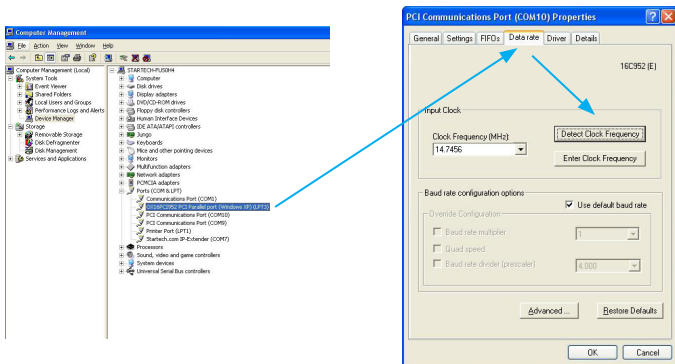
Computer Management

File Action View Window Help

Computer Management (Local)
System Tools
Event Viewer
Shared Folders
Local Users and Groups
Performance Logs and Alerts
Device Manager
Storage
Removable Storage
Disk Defragmenter
Disk Management
Services and Applications

STARTECH-FUSION4
Computer
Disk drives
Display adapters
DVD/CD-ROM drives
Floppy disk controllers
Human Interface Devices
IDE ATA/ATAPI controllers
Jungo
Keyboards
Mice and other pointing devices
Monitors
Multifunction adapters
Network adapters
PCMCIA adapters
Ports (COM & LPT)
Communications Port (COM1)
OX16PCI952 PCI Parallel port (Windows XP) (LPT3)
PCI Communications Port (COM10)
PCI Communications Port (COM9)
Printer Port (LPT1)
Startech.com IP-Extender (COM7)
Processors
Sound, video and game controllers
System devices
Universal Serial Bus controllers

PCI Communications Port (COM10) Properties

General | Settings | FIFOs | Data rate | Driver | Details

16C952 (E)

Input Clock

Clock Frequency (MHz):
14.7456

Detect Clock Frequency

Enter Clock Frequency

Baud rate configuration options

Use default baud rate

Override Configuration
Baud rate multiplier 1
Quad speed
Baud rate divider (prescaler) 4.000

Advanced ...

Restore Defaults

OK Cancel